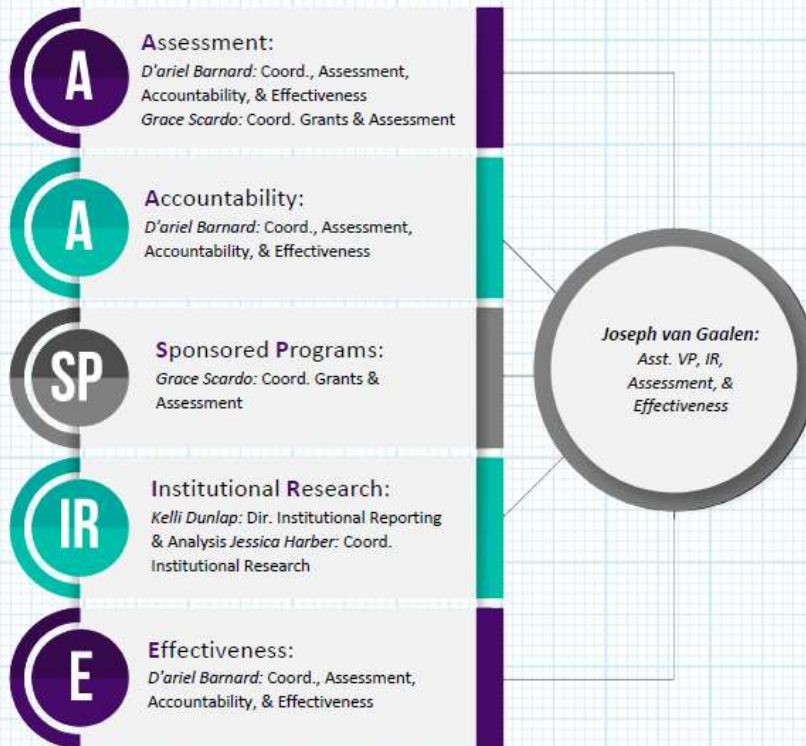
A

Assessment:
D'ariel Barnard: Coord., Assessment, Accountability, & Effectiveness
Grace Scardo: Coord. Grants & Assessment

A

Accountability:
D'ariel Barnard: Coord., Assessment, Accountability, & Effectiveness

SP

Sponsored Programs:
Grace Scardo: Coord. Grants & Assessment

IR

Institutional Research:
Kelli Dunlap: Dir. Institutional Reporting & Analysis Jessica Harber: Coord. Institutional Research

E

Effectiveness:
D'ariel Barnard: Coord., Assessment, Accountability, & Effectiveness

Joseph van Gaalen:
Asst. VP, IR, Assessment, & Effectiveness